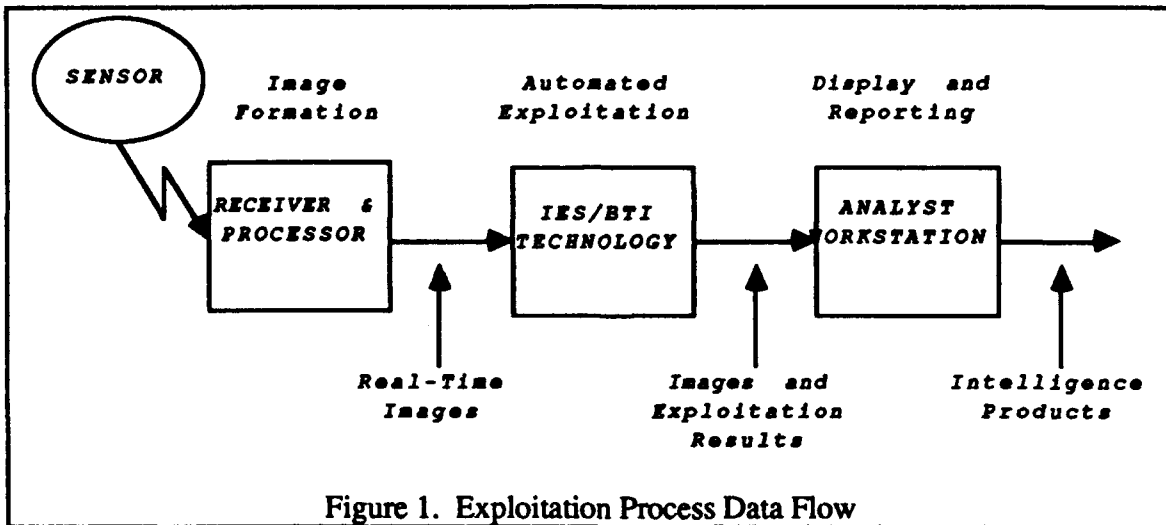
SENSOR

Image Formation

Automated Exploitation

Display and Reporting

RECEIVER & PROCESSOR

IES/BTI TECHNOLOGY

ANALYST WORKSTATION

Real-Time Images

Images and Exploitation Results

Intelligence Products

Figure 1. Exploitation Process Data Flow